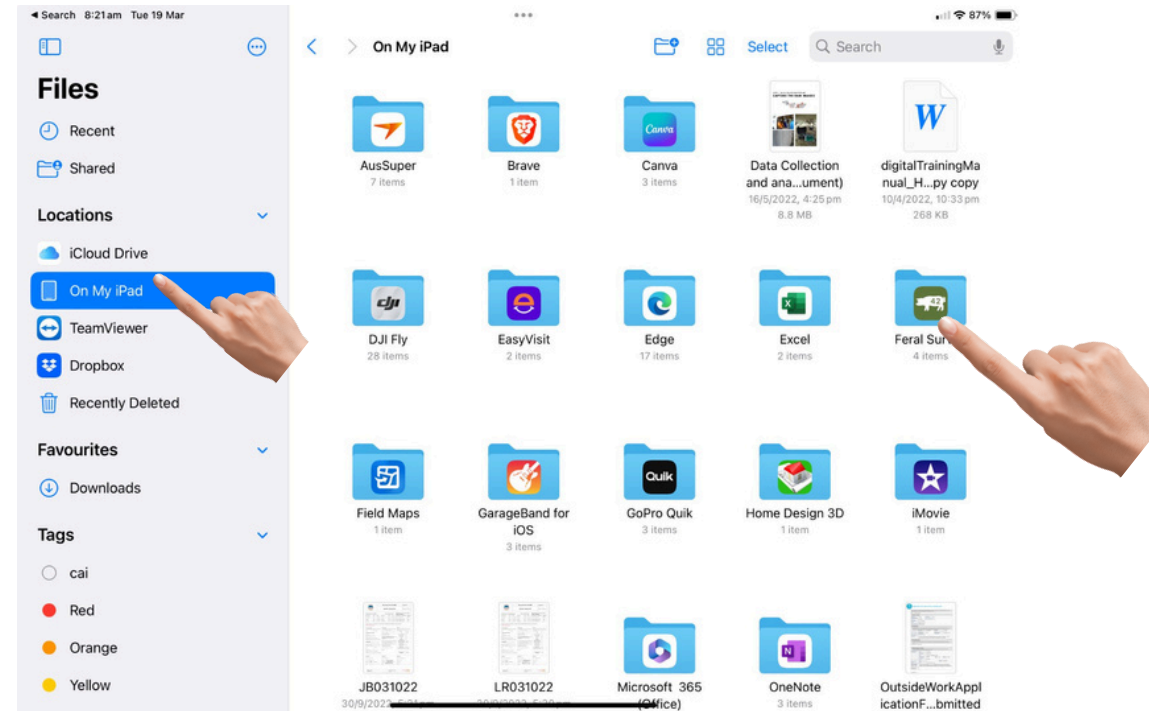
◂ Search 8:21am Tue 19 Mar

•••

87%

Files

Recent

Shared

Locations

iCloud Drive

On My iPad

TeamViewer

Dropbox

Recently Deleted

Favourites

Downloads

Tags

cai

Red

Orange

Yellow

On My iPad

Select

Search

AusSuper
7 items

Brave
1 item

Canva
Canva
3 items

Data Collection and ana...ument)
16/5/2022, 4:25 pm
8.8 MB

W

digitalTrainingManual_H...py copy
10/4/2022, 10:33 pm
268 KB

dji

DJI Fly
28 items

EasyVisit
2 items

Edge
17 items

Excel
2 items

Feral Sur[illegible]
4 items

Field Maps
1 item

GarageBand for iOS
3 items

Quik

GoPro Quik
3 items

Home Design 3D
1 item

iMovie
1 item

JB031022
30/9/2022, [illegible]

LR031022
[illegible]

Microsoft 365 (Office)

OneNote
3 items

OutsideWorkApplicationF...bmitted